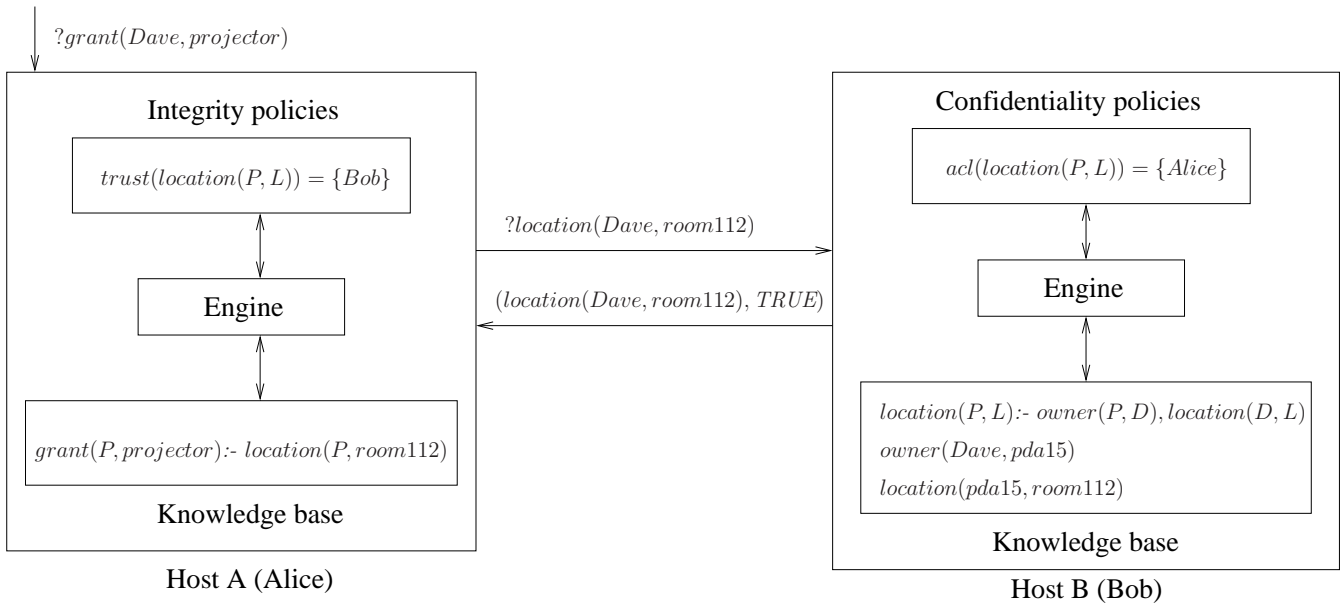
$?grant(Dave, projector)$

Integrity policies

$trust(location(P, L)) = \{Bob\}$

Engine

$grant(P, projector)$:- $location(P, room112)$

Knowledge base

Host A (Alice)

$?location(Dave, room112)$

$(location(Dave, room112), TRUE)$

Confidentiality policies

$acl(location(P, L)) = \{Alice\}$

Engine

$location(P, L)$:- $owner(P, D), location(D, L)$

$owner(Dave, pda15)$

$location(pda15, room112)$

Knowledge base

Host B (Bob)